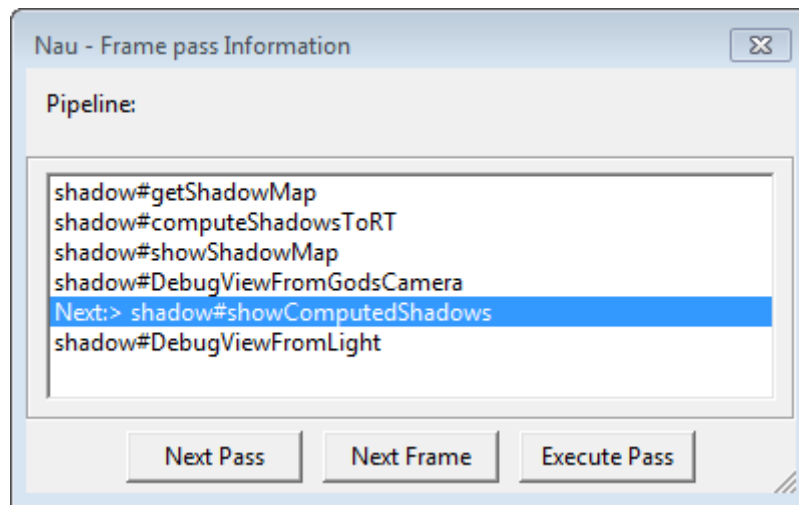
Nau - Frame pass Information

Pipeline:

shadow#getShadowMap
shadow#computeShadowsToRT
shadow#showShadowMap
shadow#DebugViewFromGodsCamera
Next:> shadow#showComputedShadows
shadow#DebugViewFromLight

Next Pass
Next Frame
Execute Pass